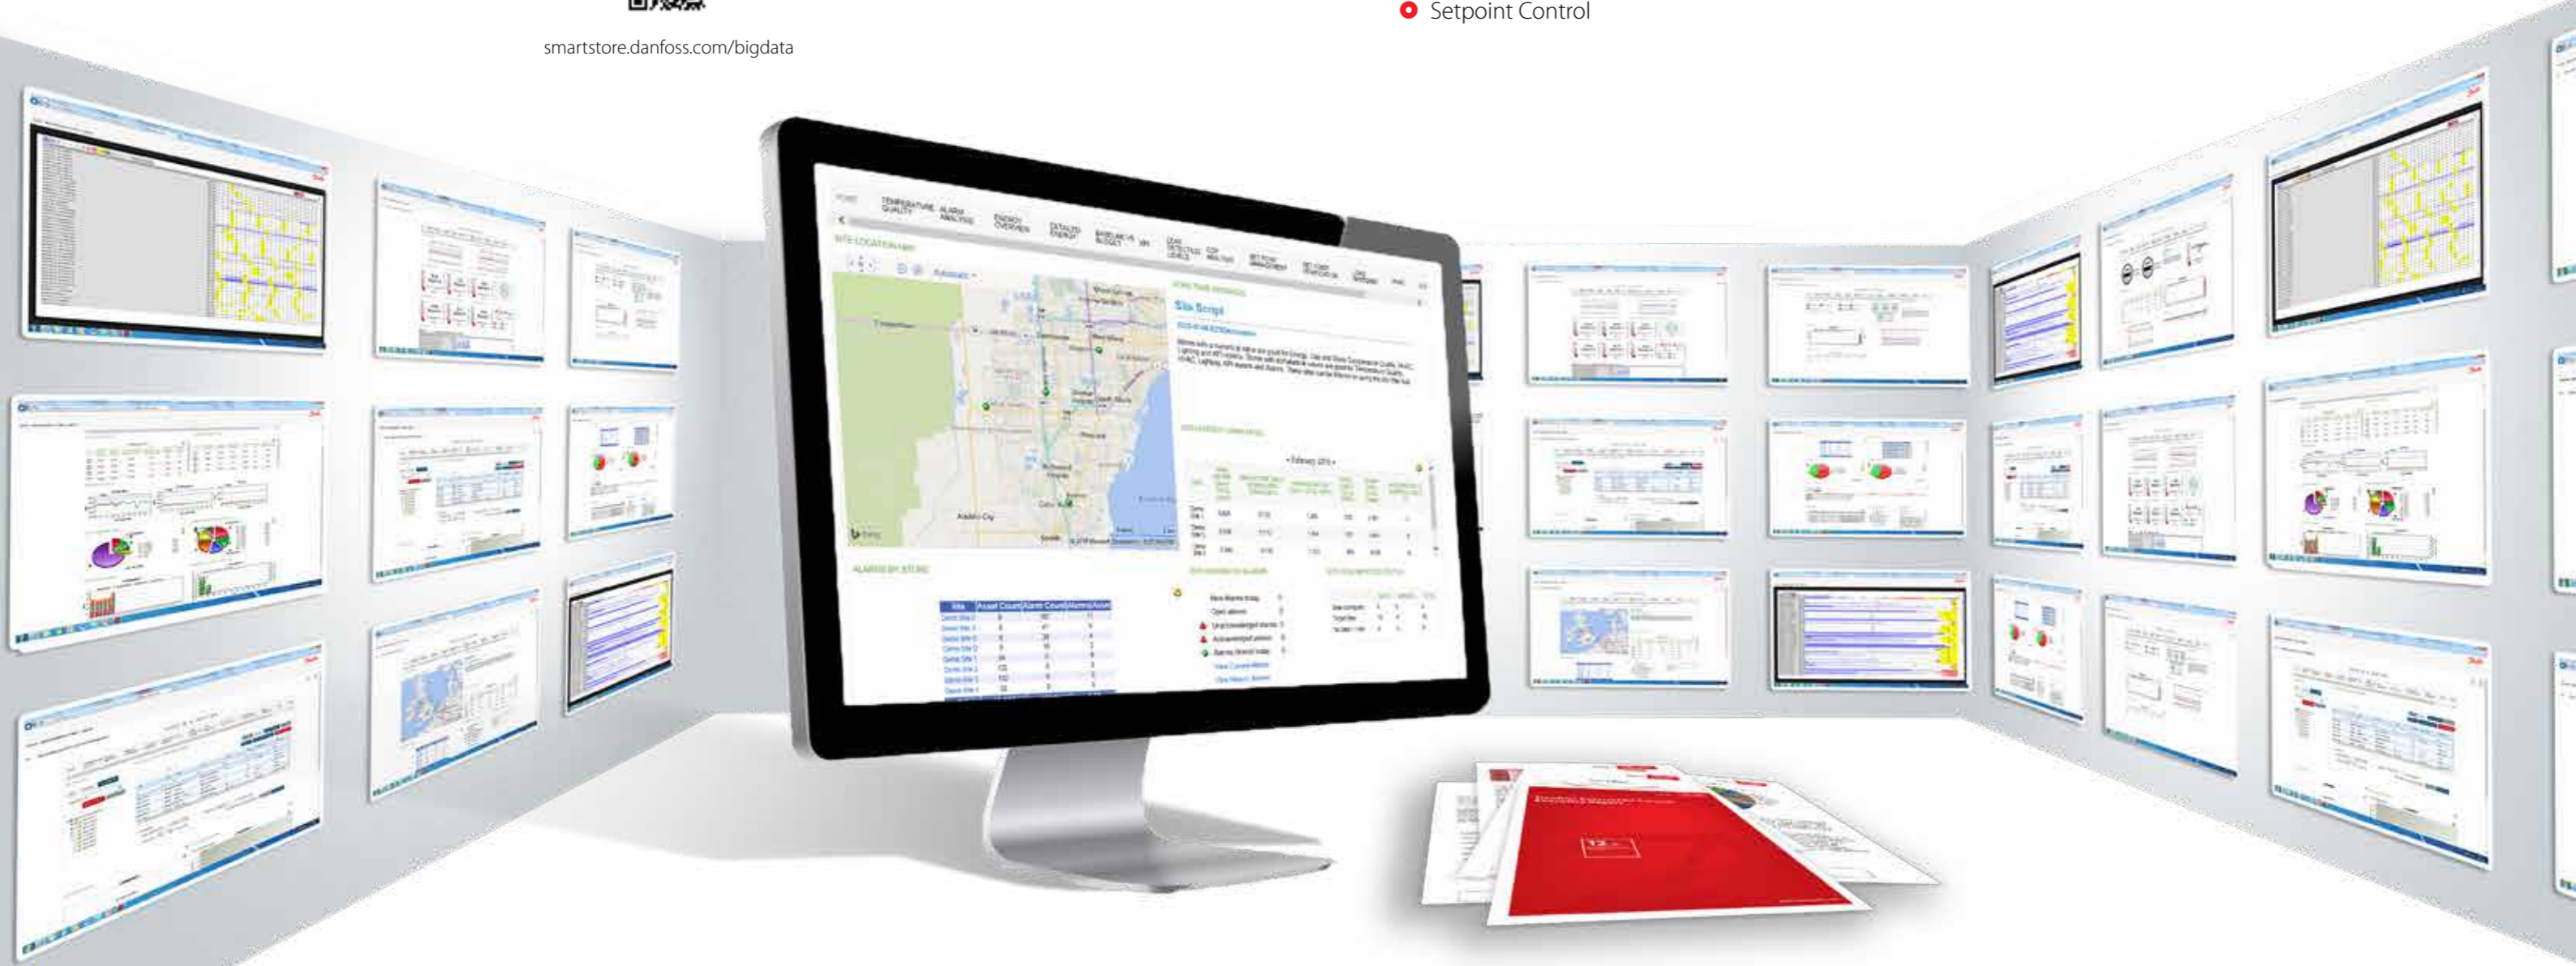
smartstore.danfoss.com/bigdata

Setpoint Control

HOME TEMPERATURE QUALITY ALARM ANALYSIS ENERGY OVERVIEW DETAILED ENERGY BASELINE VS BUDGET KPI LEAK DETECTION LEVELS COP ANALYSIS SETPOINT MANAGEMENT

SITE LOCATION MAP

Site Script

ALARMS BY STORE

| Site | Asset Count | Alarm Count | Alarms/Asset |
|---|---|---|---|
| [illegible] | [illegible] | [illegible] | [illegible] |